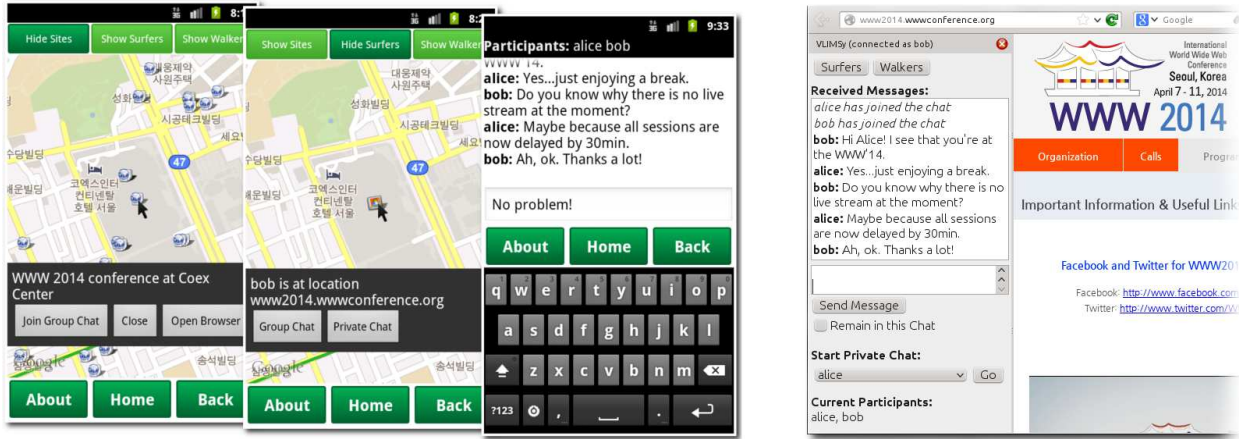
8:
Hide Sites
Show Surfers
Show Walkers
대흥제약
사원주택
성화빌딩
시공테크빌딩
세모
수담빌딩
47
코엑스인터
컨티넨탈
호텔 서울
WWW 2014 conference at Coex Center
Join Group Chat
Close
Open Browser
Google
송석빌딩
About
Home
Back

8:
Show Sites
Hide Surfers
Show Walkers
대흥제약
사원주택
성화빌딩
시공테크빌딩
세모
47
코엑스인터
컨티넨탈
호텔 서울
bob is at location www2014.wwwconference.org
Group Chat
Private Chat
Google
송석빌딩
About
Home
Back

9:33
Participants: alice bob
WWW'14.
alice: Yes...just enjoying a break.
bob: Do you know why there is no live stream at the moment?
alice: Maybe because all sessions are now delayed by 30min.
bob: Ah, ok. Thanks a lot!
No problem!
About
Home
Back
q w e r t y u i o p
a s d f g h j k l
z x c v b n m
?123 ,  .

www2014.wwwconference.org
Google
VLIMSy (connected as bob)
Surfers
Walkers
Received Messages:
alice has joined the chat
bob has joined the chat
bob: Hi Alice! I see that you're at the WWW'14.
alice: Yes...just enjoying a break.
bob: Do you know why there is no live stream at the moment?
alice: Maybe because all sessions are now delayed by 30min.
bob: Ah, ok. Thanks a lot!
Send Message
Remain in this Chat
Start Private Chat:
alice
Go
Current Participants:
alice, bob
International World Wide Web Conference
Seoul, Korea
April 7 - 11, 2014
WWW 2014
Organization
Calls
Progra
Important Information & Useful Link
Facebook and Twitter for WWW201
Facebook: http://www.facebook.com
Twitter: http://www.twitter.com/W